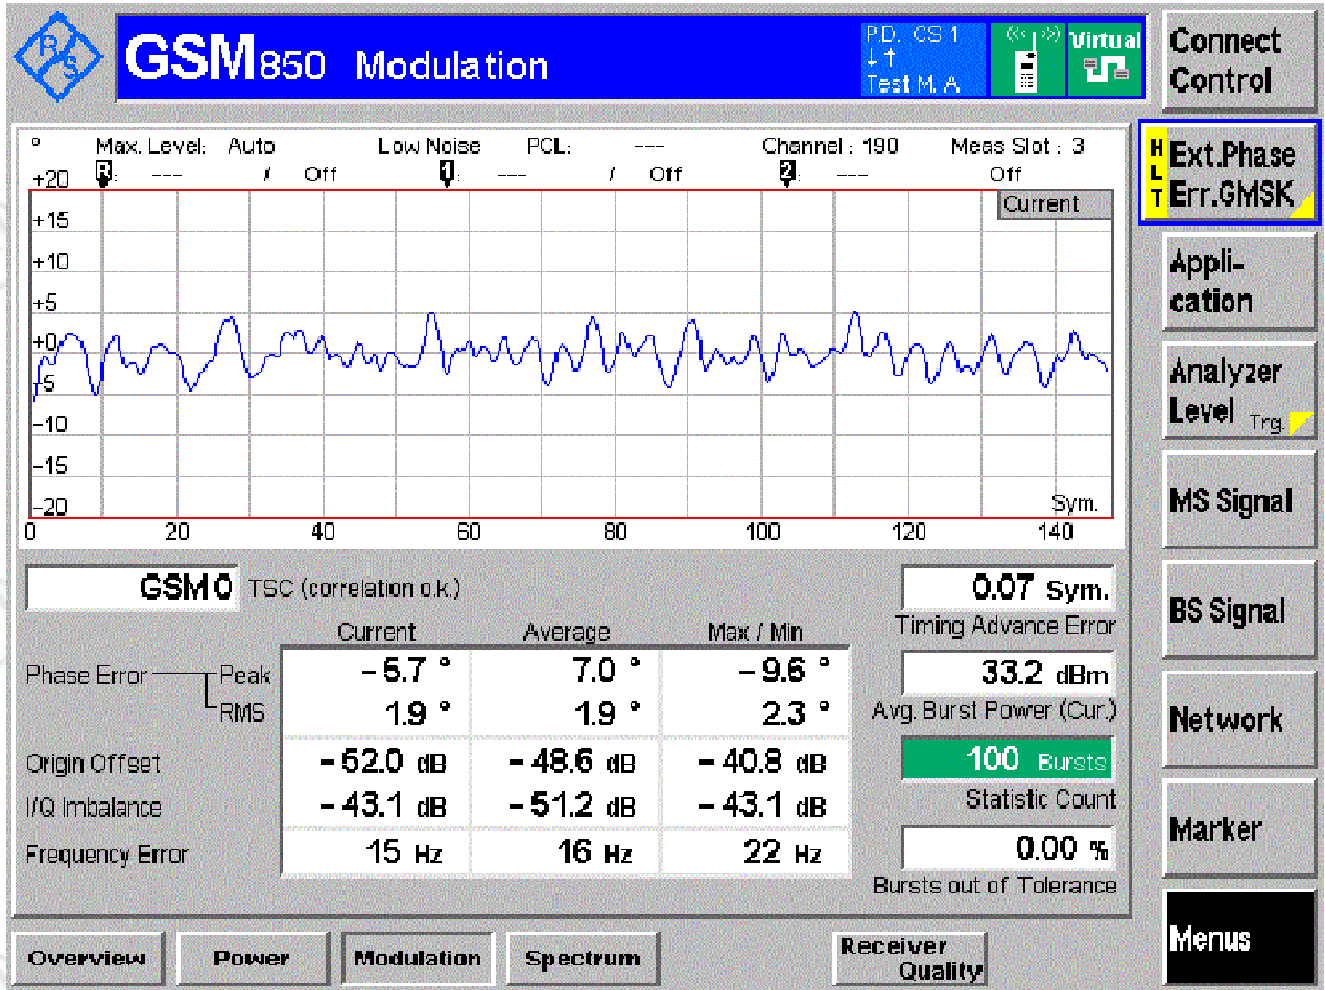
GSM850 Modulation

P.D. CS 1
Test M. A.

Virtual

Connect Control

H L T Ext.Phase Err.GMSK

Appli-cation

Analyzer Level Trg.

MS Signal

BS Signal

Network

Marker

Menus

° Max. Level: Auto Low Noise PCL: --- Channel : 190 Meas Slot : 3

R: --- / Off 1: --- / Off 2: --- Off

Current

+20
+15
+10
+5
+0
-5
-10
-15
-20

Sym.

0 20 40 60 80 100 120 140

GSM0 TSC (correlation o.k.)

0.07 Sym.
Timing Advance Error

| | | Current | Average | Max / Min |
|---|---|---|---|---|
| Phase Error | Peak | -5.7 ° | 7.0 ° | -9.6 ° |
| | RMS | 1.9 ° | 1.9 ° | 2.3 ° |
| Origin Offset | | -52.0 dB | -48.6 dB | -40.8 dB |
| I/Q Imbalance | | -43.1 dB | -51.2 dB | -43.1 dB |
| Frequency Error | | 15 Hz | 16 Hz | 22 Hz |

33.2 dBm
Avg. Burst Power (Cur.)

100 Bursts
Statistic Count

0.00 %
Bursts out of Tolerance

Overview Power Modulation Spectrum Receiver Quality